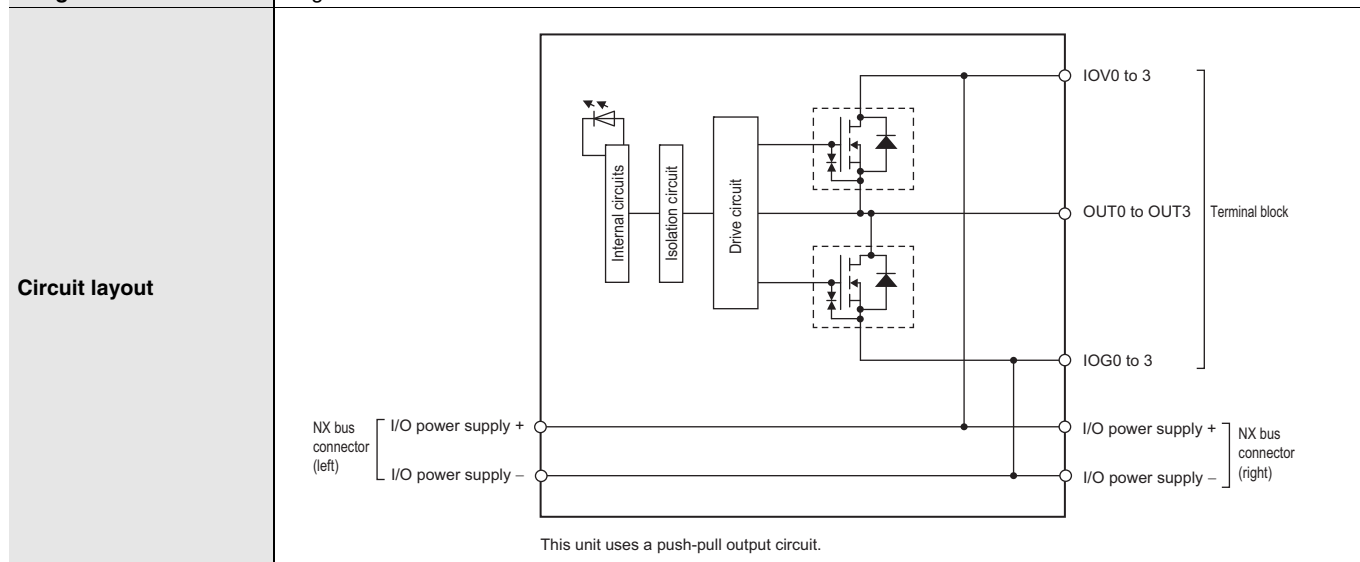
Circuit layout

Internal circuits

Isolation circuit

Drive circuit

IOV0 to 3

OUT0 to OUT3

Terminal block

IOG0 to 3

NX bus connector (left)

I/O power supply +

I/O power supply –

I/O power supply +

I/O power supply –

NX bus connector (right)

This unit uses a push-pull output circuit.